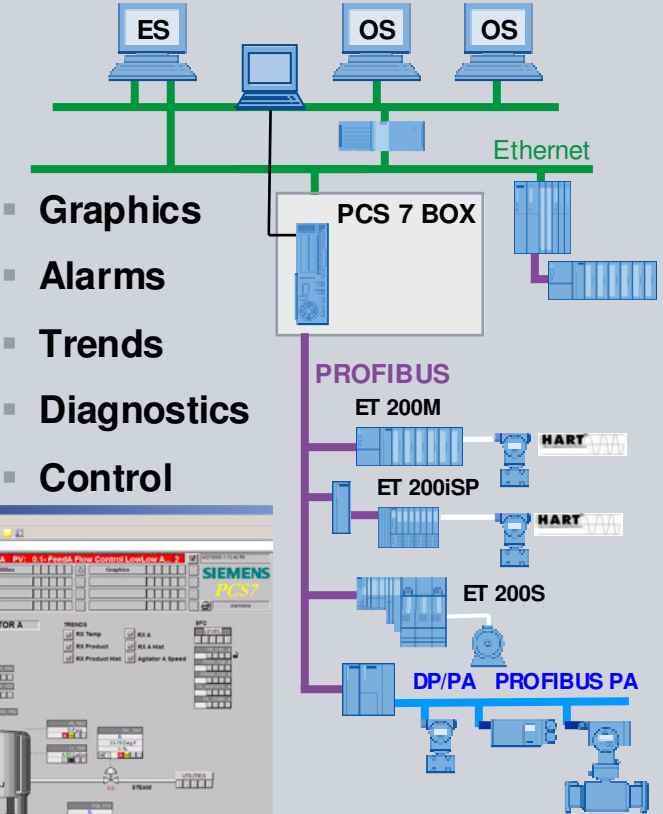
ES
OS
OS
Ethernet
Graphics
Alarms
Trends
Diagnostics
Control
PCS 7 BOX
PROFIBUS
ET 200M
HART
ET 200iSP
HART
ET 200S
DP/PA
PROFIBUS PA
A PV: 0.1- FeedA Flow Control LowLow A... 2
SIEMENS
PCS7
Graphics
TOR A
TRENDS
RX Temp
RX Product
RX Product Hist
RX A
RX A Hist
Agitator A Speed
SFC
STEAM
UTILITIES